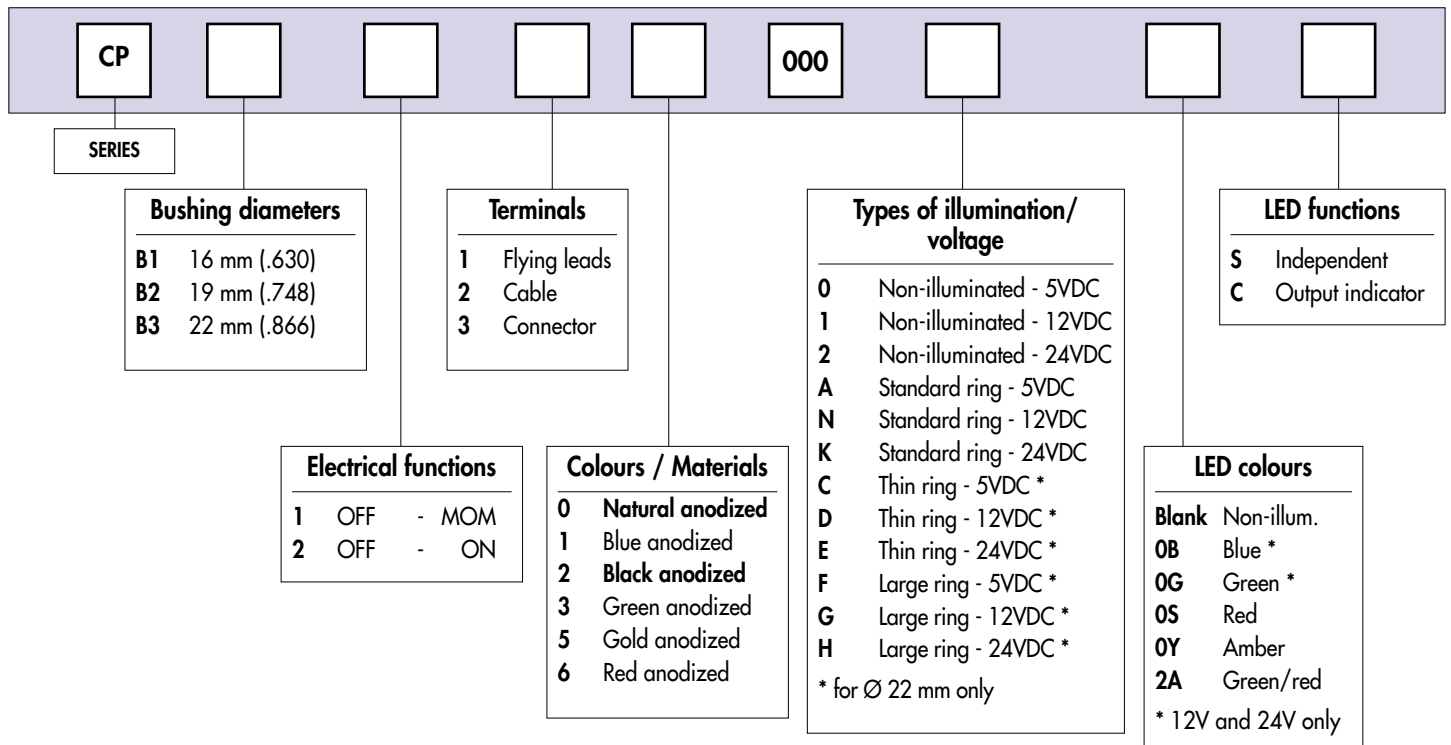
CP

000

SERIES

Bushing diameters
B1 16 mm (.630)
B2 19 mm (.748)
B3 22 mm (.866)

Terminals
1 Flying leads
2 Cable
3 Connector

Types of illumination/ voltage
0 Non-illuminated - 5VDC
1 Non-illuminated - 12VDC
2 Non-illuminated - 24VDC
A Standard ring - 5VDC
N Standard ring - 12VDC
K Standard ring - 24VDC
C Thin ring - 5VDC *
D Thin ring - 12VDC *
E Thin ring - 24VDC *
F Large ring - 5VDC *
G Large ring - 12VDC *
H Large ring - 24VDC *
* for Ø 22 mm only

LED functions
S Independent
C Output indicator

Electrical functions
1 OFF - MOM
2 OFF - ON

Colours / Materials
0 Natural anodized
1 Blue anodized
2 Black anodized
3 Green anodized
5 Gold anodized
6 Red anodized

LED colours
Blank Non-illum.
0B Blue *
0G Green *
0S Red
0Y Amber
2A Green/red
* 12V and 24V only